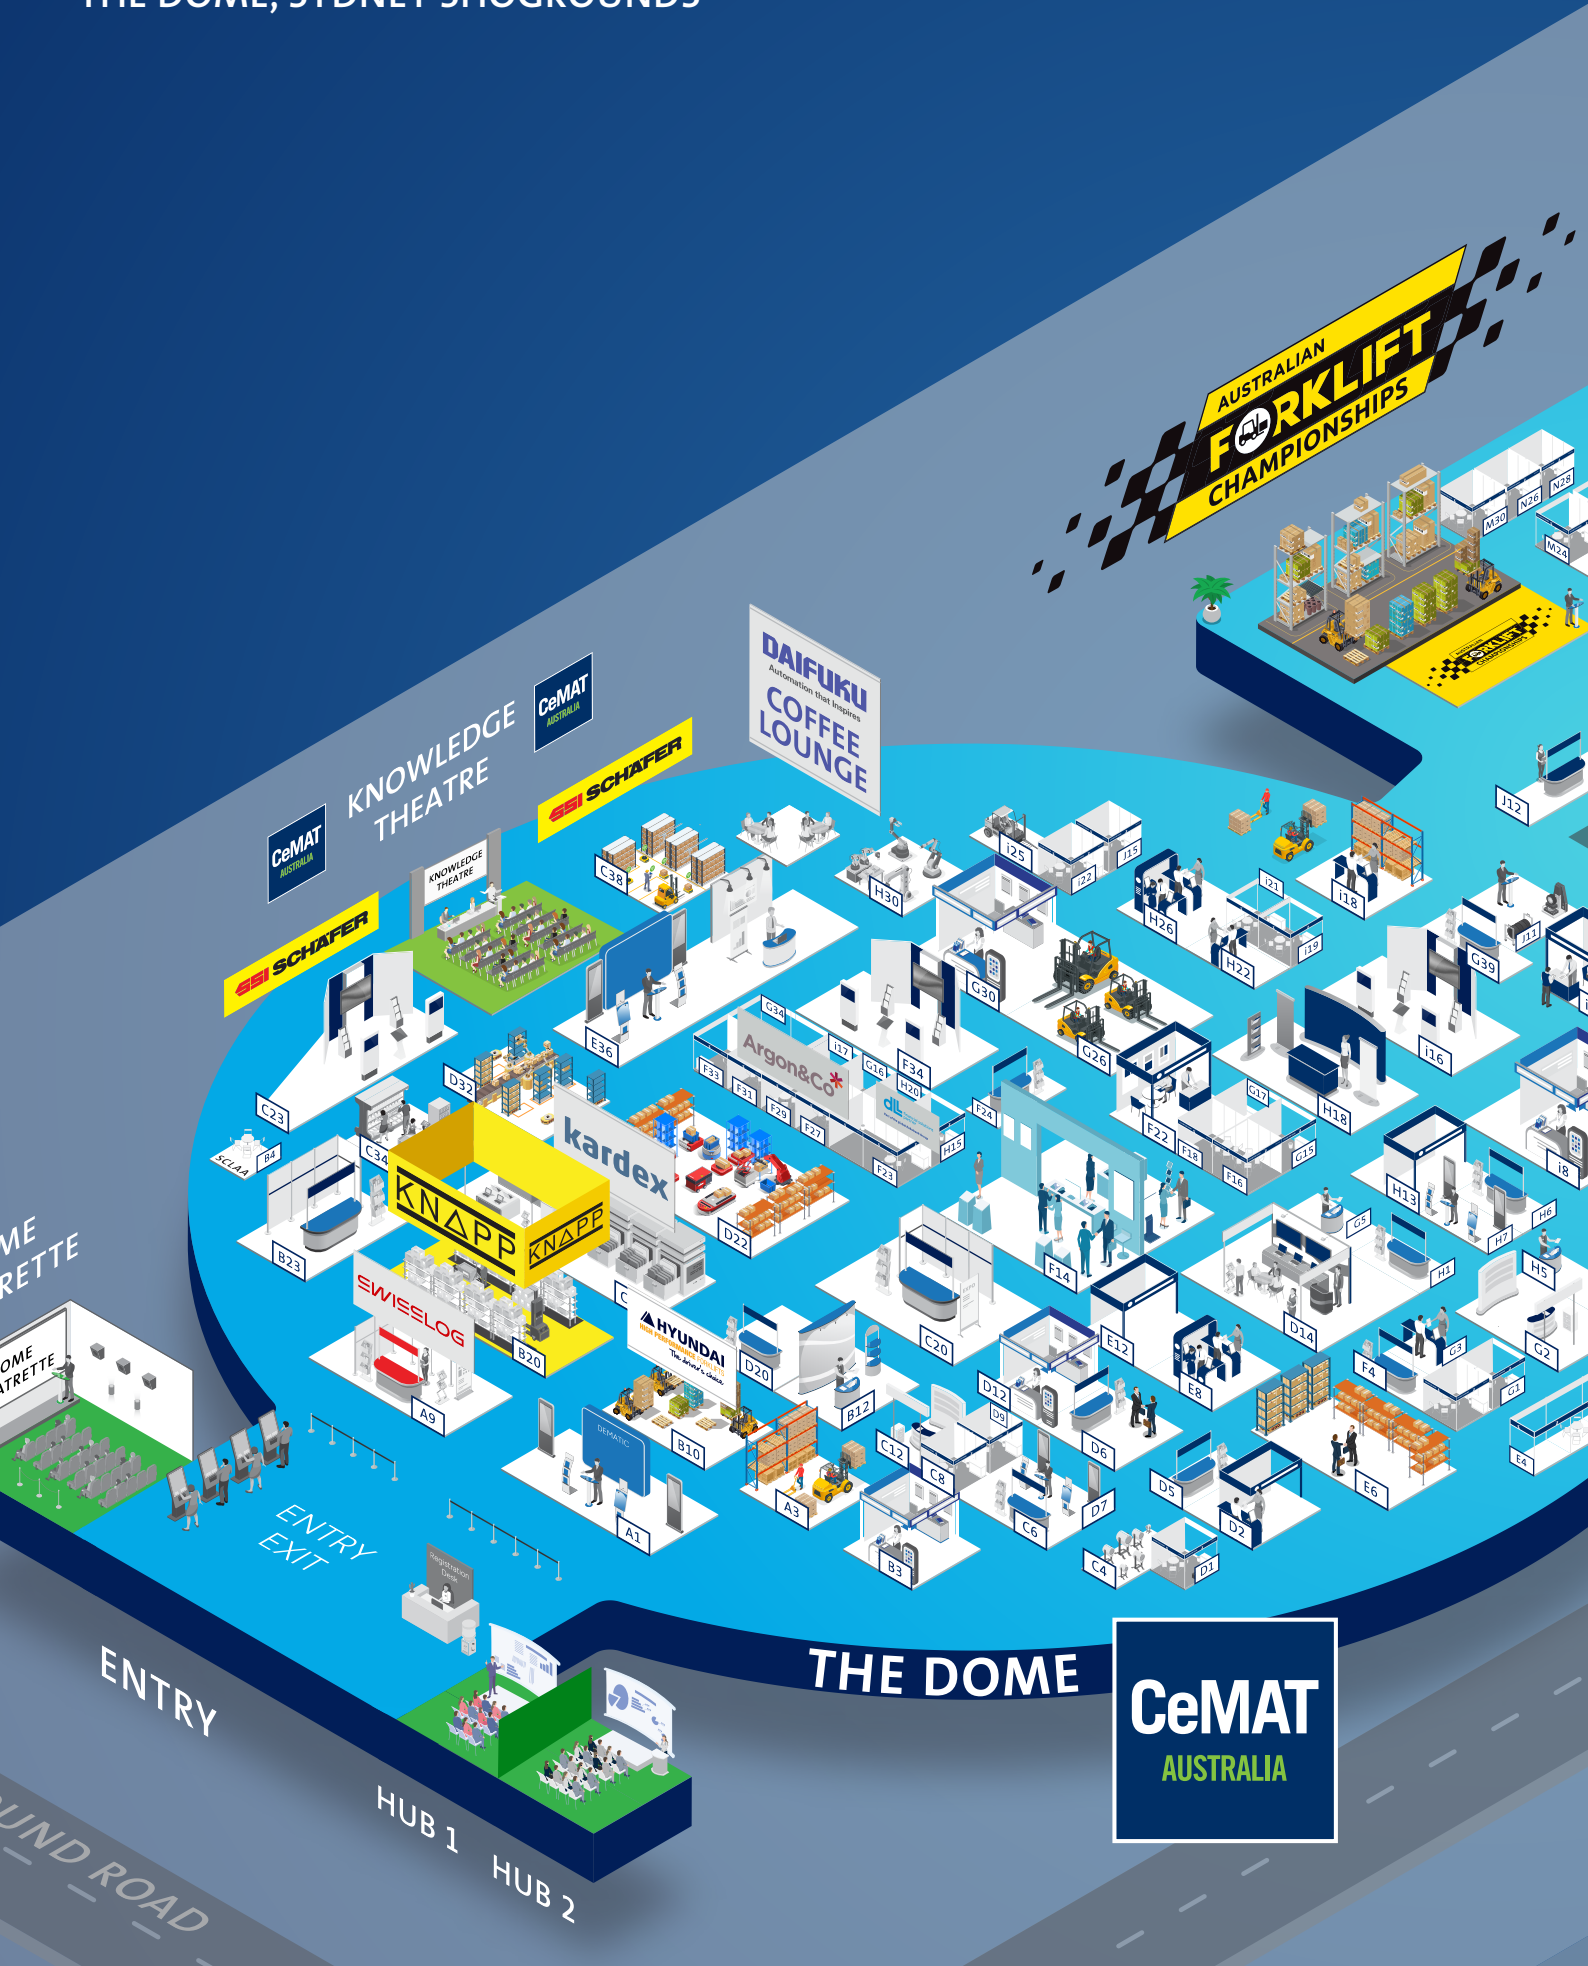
THE DOME, SYDNEY SHOGROUNDS

AUSTRALIAN FORKLIFT CHAMPIONSHIPS

KNOWLEDGE THEATRE

CeMAT AUSTRALIA

SSI SCHÄFER

DAIFUKU Automation that Inspires

COFFEE LOUNGE

KNOWLEDGE THEATRE

SSI SCHÄFER

CeMAT AUSTRALIA

C38 H30 I25 J15 J22 J12 I21 I18 H26 I19 H22 G30 J11 G39 E36 G34 I17 G16 F34 H20 G26 D32 F33 F31 F29 F27 F23 H15 F24 I16 H18 G17 F22 F18 F16 G15 I8 C23 B4 SCLAA C34 B23 D22 F14 H13 G5 H7 H6 H1 H5 C20 E12 D14 F4 G3 G1 G2 E4 D20 B12 D12 D9 E8 D6 C12 C8 D7 D5 D2 E6 C6 C4 D1 B3 A9 B20 B10 A3 A1 M30 N26 N28 M24

Argon&Co

kardex

KNAPP

KNAPP

SWISSLOG

HYUNDAI

DEMATIC

dl

ME RETTE

OME ATRETTE

ENTRY EXIT

Registration Desk

ENTRY

HUB 1

HUB 2

UND ROAD

THE DOME

CeMAT AUSTRALIA